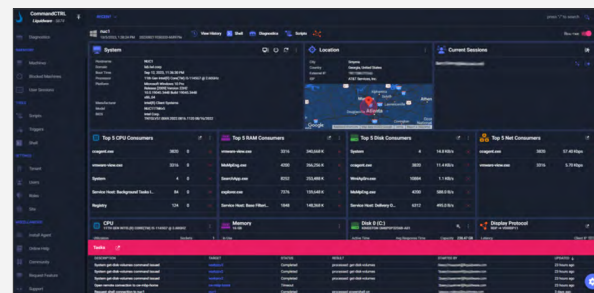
CommandCTRL
Liquidware

Diagnostics

Machines
Blocked Machines
User Sessions

Scripts
Triggers
Shell

Tenant
Users
Roles
Site

Install Agent
Online Help
Community
Request Feature
Support

View History
Shell
Diagnostics
Scripts

System

Location

Current Sessions

Top 5 CPU Consumers
Top 5 RAM Consumers
Top 5 Disk Consumers
Top 5 Net Consumers

ccagent.exe
vmware-view.exe
Service Host: Background Tasks I...
Registry

vmware-view.exe
MsMpEng.exe
SearchApp.exe
explorer.exe
Service Host: Base Filteri...

System
ccagent.exe
MsMpEng.exe
MsMpEng.exe
Service Host: Delivery O...

ccagent.exe
vmware-view.exe

CPU
Memory
Disk (C:)
Display Protocol

Tasks

Completed
Completed
Completed
Completed
Completed